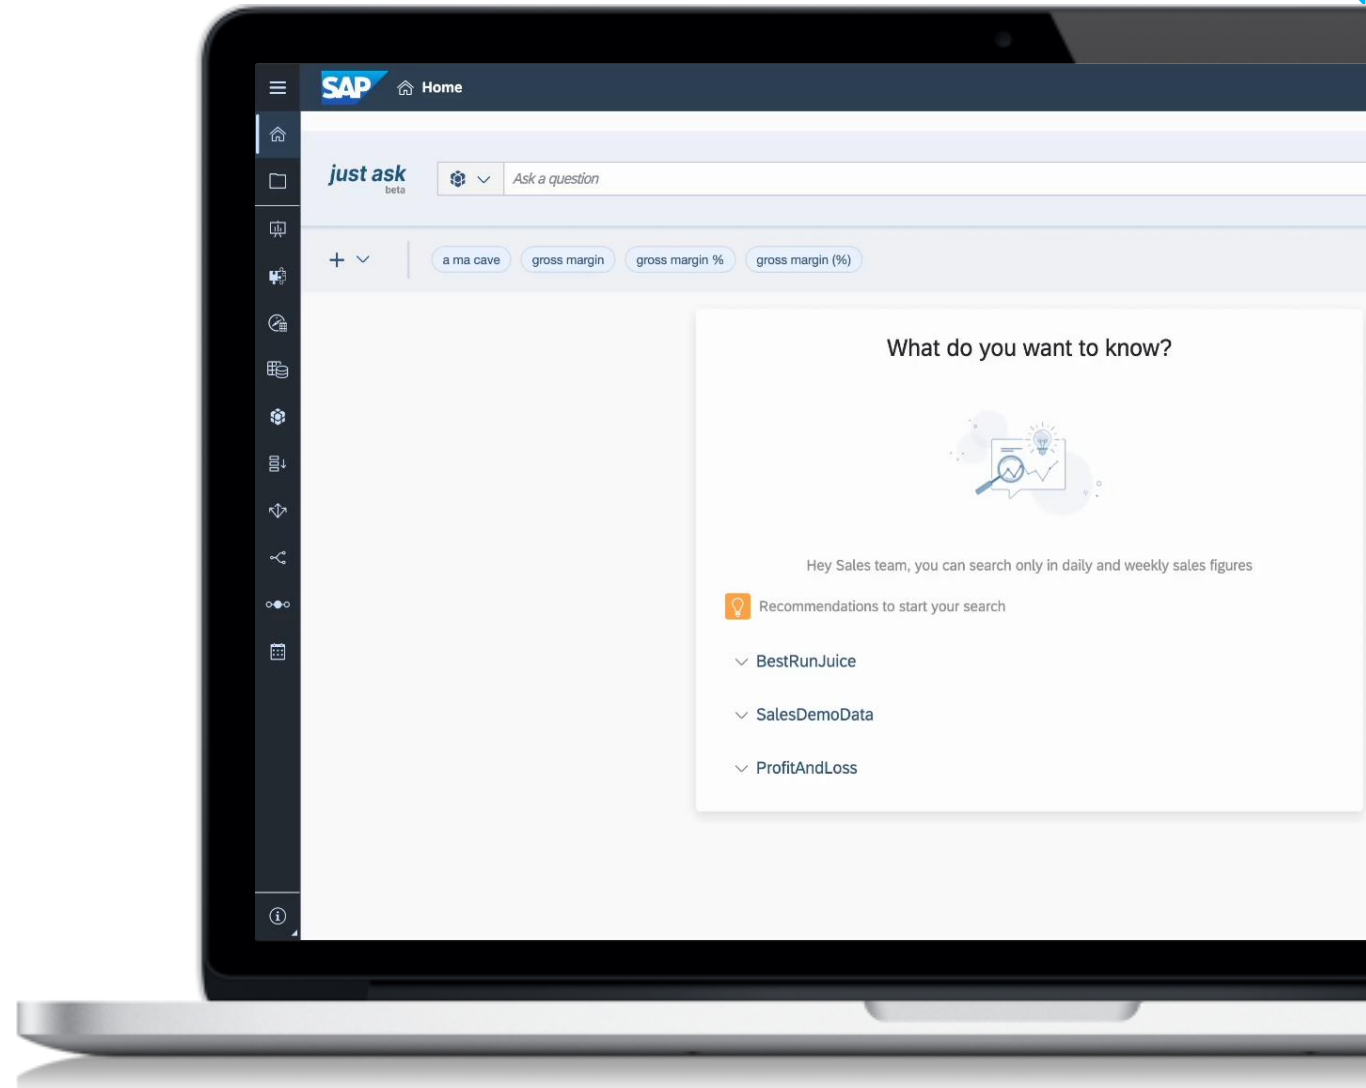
SAP Home

just ask
beta

Ask a question

a ma cave
gross margin
gross margin %
gross margin (%)

What do you want to know?

Hey Sales team, you can search only in daily and weekly sales figures

Recommendations to start your search

BestRunJuice

SalesDemoData

ProfitAndLoss